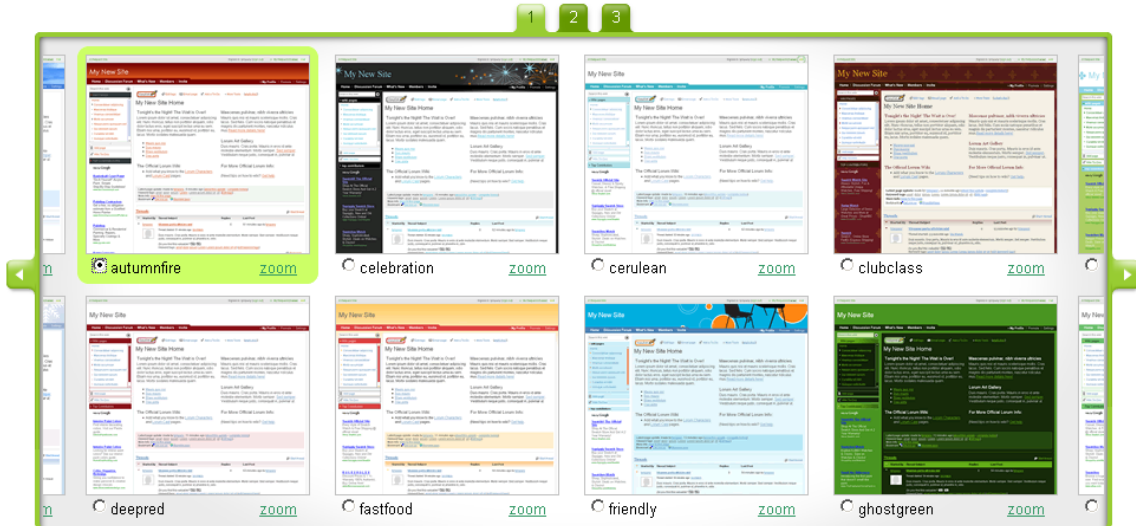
1 2 3

m

My New Site

My New Site Home

Tonight's the Night! The Wait is Over!

Maecenas pulvinar, nibh viverra ultrices

Lorem Art Gallery

The Official Lorem Wiki

For More Official Lorem Info

autumnfire zoom

My New Site

celebration zoom

cerulean zoom

My New Site

clubclass zoom

m

My New Site

deepred zoom

My New Site

fastfood zoom

My New Site

friendly zoom

My New Site

ghostgreen zoom